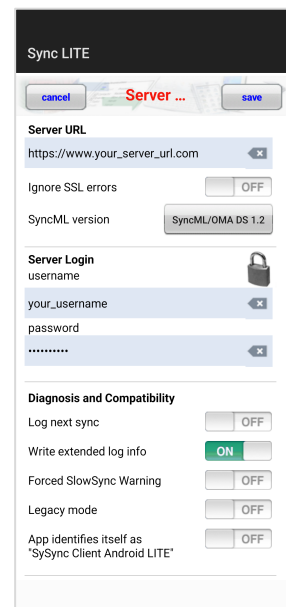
Sync LITE

cancel
Server ...
save

Server URL
https://www.your_server_url.com

Ignore SSL errors
OFF

SyncML version
SyncML/OMA DS 1.2

Server Login
username
your_username
password
••••••••••••

Diagnosis and Compatibility
Log next sync
OFF
Write extended log info
ON
Forced SlowSync Warning
OFF
Legacy mode
OFF
App identifies itself as "SySync Client Android LITE"
OFF